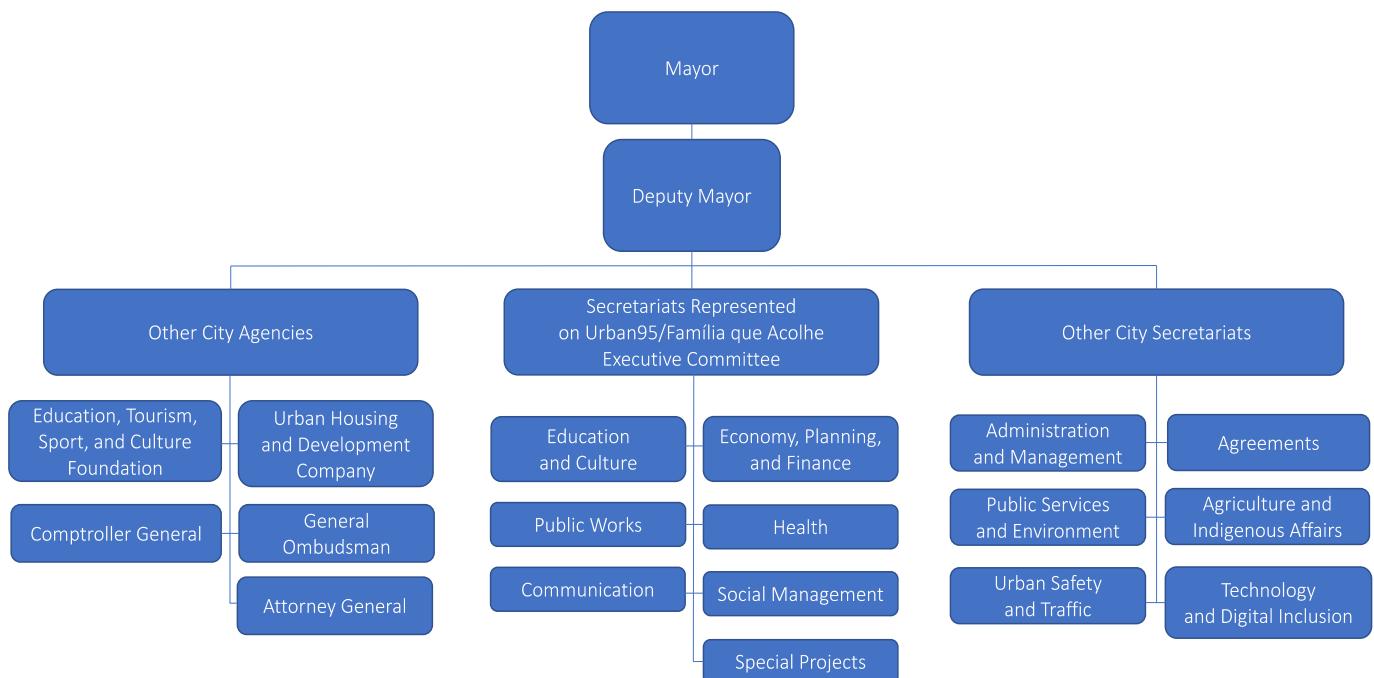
Mayor

Deputy Mayor

Other City Agencies

Education, Tourism, Sport, and Culture Foundation

Urban Housing and Development Company

Comptroller General

General Ombudsman

Attorney General

Secretariats Represented on Urban95/Família que Acolhe Executive Committee

Education and Culture

Economy, Planning, and Finance

Public Works

Health

Communication

Social Management

Special Projects

Other City Secretariats

Administration and Management

Agreements

Public Services and Environment

Agriculture and Indigenous Affairs

Urban Safety and Traffic

Technology and Digital Inclusion